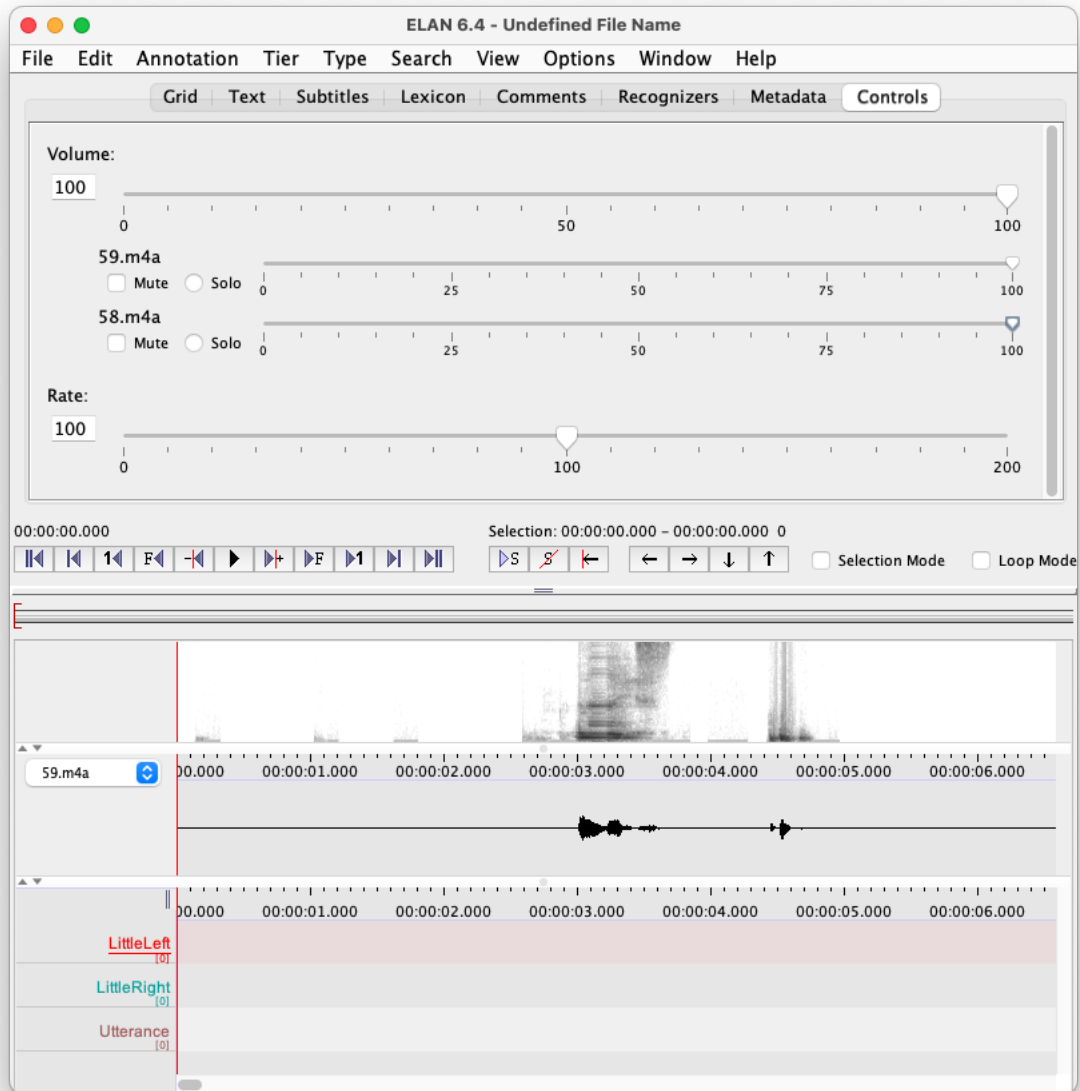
ELAN 6.4 - Undefined File Name

File Edit Annotation Tier Type Search View Options Window Help

Grid Text Subtitles Lexicon Comments Recognizers Metadata Controls

Volume:
100
0 50 100

59.m4a
Mute Solo
0 25 50 75 100

58.m4a
Mute Solo
0 25 50 75 100

Rate:
100
0 100 200

00:00:00.000

Selection: 00:00:00.000 - 00:00:00.000 0

S S

Selection Mode Loop Mode

59.m4a

00.000 00:00:01.000 00:00:02.000 00:00:03.000 00:00:04.000 00:00:05.000 00:00:06.000

00.000 00:00:01.000 00:00:02.000 00:00:03.000 00:00:04.000 00:00:05.000 00:00:06.000

LittleLeft
[0]
LittleRight
[0]
Utterance
[0]